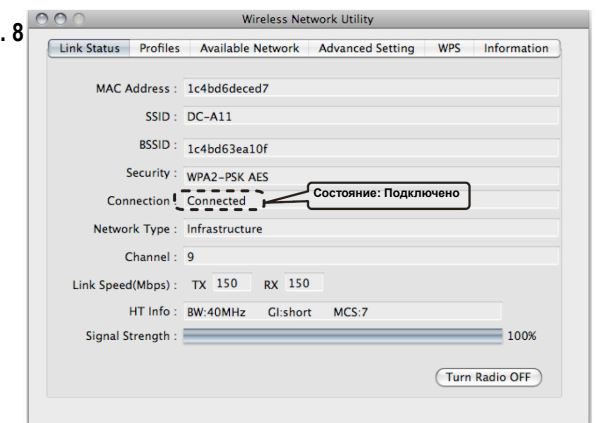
. 8

Wireless Network Utility

Link Status | Profiles | Available Network | Advanced Setting | WPS | Information

MAC Address : 1c4bd6deced7

SSID : DC-A11

BSSID : 1c4bd63ea10f

Security : WPA2-PSK AES

Connection : Connected

Состояние: Подключено

Network Type : Infrastructure

Channel : 9

Link Speed(Mbps) : TX 150 RX 150

HT Info : BW:40MHz GI:short MCS:7

Signal Strength : 100%

Turn Radio OFF